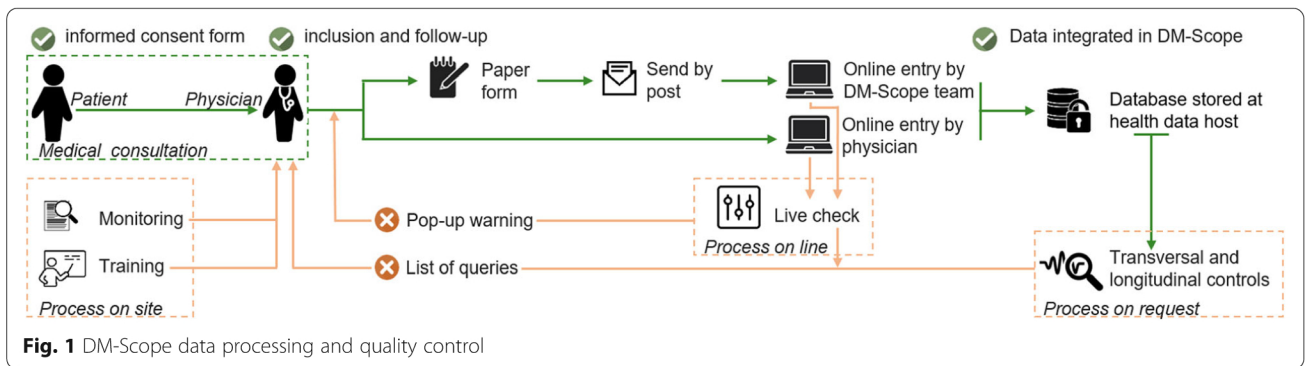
informed consent form
inclusion and follow-up
Data integrated in DM-Scope

Patient
Physician
Medical consultation

Paper form
Send by post
Online entry by DM-Scope team
Online entry by physician
Database stored at health data host

Monitoring
Training
Process on site

Pop-up warning
List of queries

Live check
Process on line

Transversal and longitudinal controls
Process on request

**Fig. 1** DM-Scope data processing and quality control